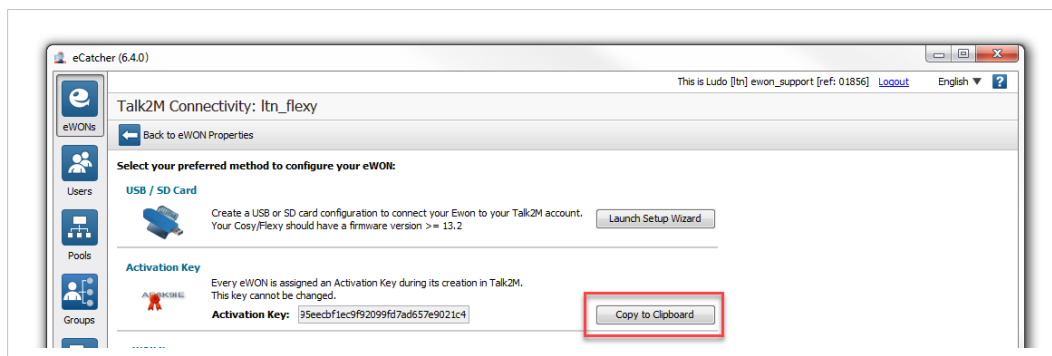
eCatcher (6.4.0)

This is Ludo [ltn] ewon_support [ref: 01856] Logout English ▼ ?

eWONs

Users

Pools

Groups

Talk2M Connectivity: ltn_flexy

Back to eWON Properties

Select your preferred method to configure your eWON:

USB / SD Card

Create a USB or SD card configuration to connect your Ewon to your Talk2M account. Your Cosy/Flexy should have a firmware version >= 13.2

Launch Setup Wizard

Activation Key

Every eWON is assigned an Activation Key during its creation in Talk2M. This key cannot be changed.

Activation Key: 35eecbf1ec9f92099fd7ad657e9021c4

Copy to Clipboard